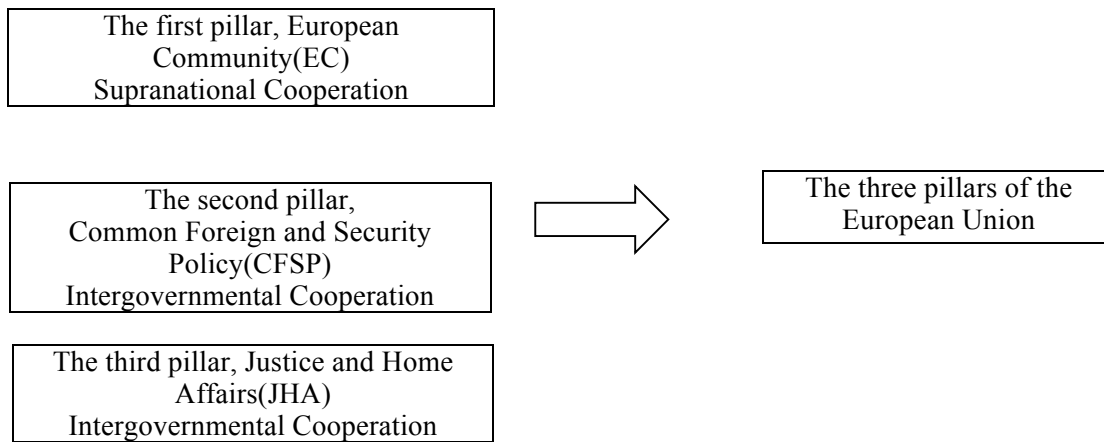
The first pillar, European Community(EC)
Supranational Cooperation

The second pillar, Common Foreign and Security Policy(CFSP)
Intergovernmental Cooperation

The three pillars of the European Union

The third pillar, Justice and Home Affairs(JHA)
Intergovernmental Cooperation